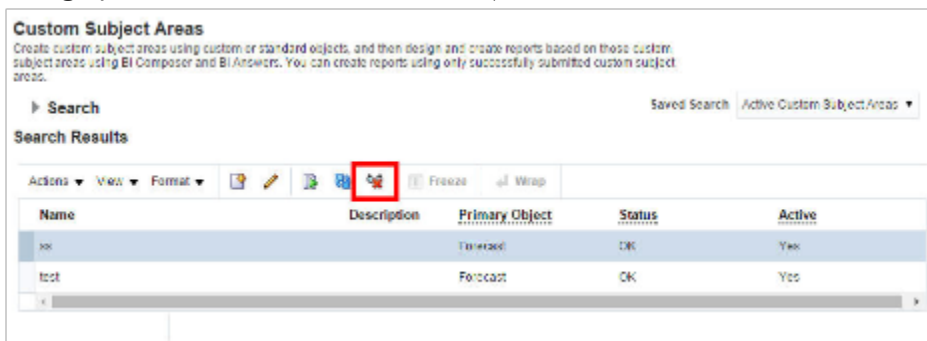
Custom Subject Areas

Create custom subject areas using custom or standard objects, and then design and create reports based on these custom subject areas using BI Composer and BI Answers. You can create reports using only successfully submitted custom subject areas.

▸ Search

Saved Search Active Custom Subject Areas ▾

Search Results

Actions ▾ View ▾ Format ▾ Freeze Wrap

| Name | Description | Primary Object | Status | Active |
|---|---|---|---|---|
| xx | | Forecast | OK | Yes |
| test | | Forecast | OK | Yes |